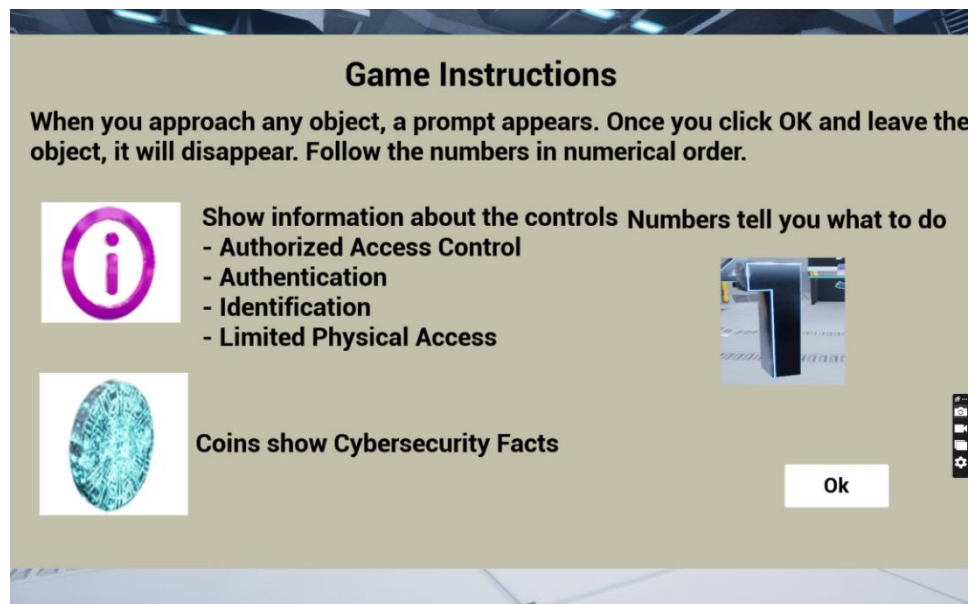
Game Instructions

When you approach any object, a prompt appears. Once you click OK and leave the object, it will disappear. Follow the numbers in numerical order.

Show information about the controls
- Authorized Access Control
- Authentication
- Identification
- Limited Physical Access

Numbers tell you what to do

Coins show Cybersecurity Facts

Ok